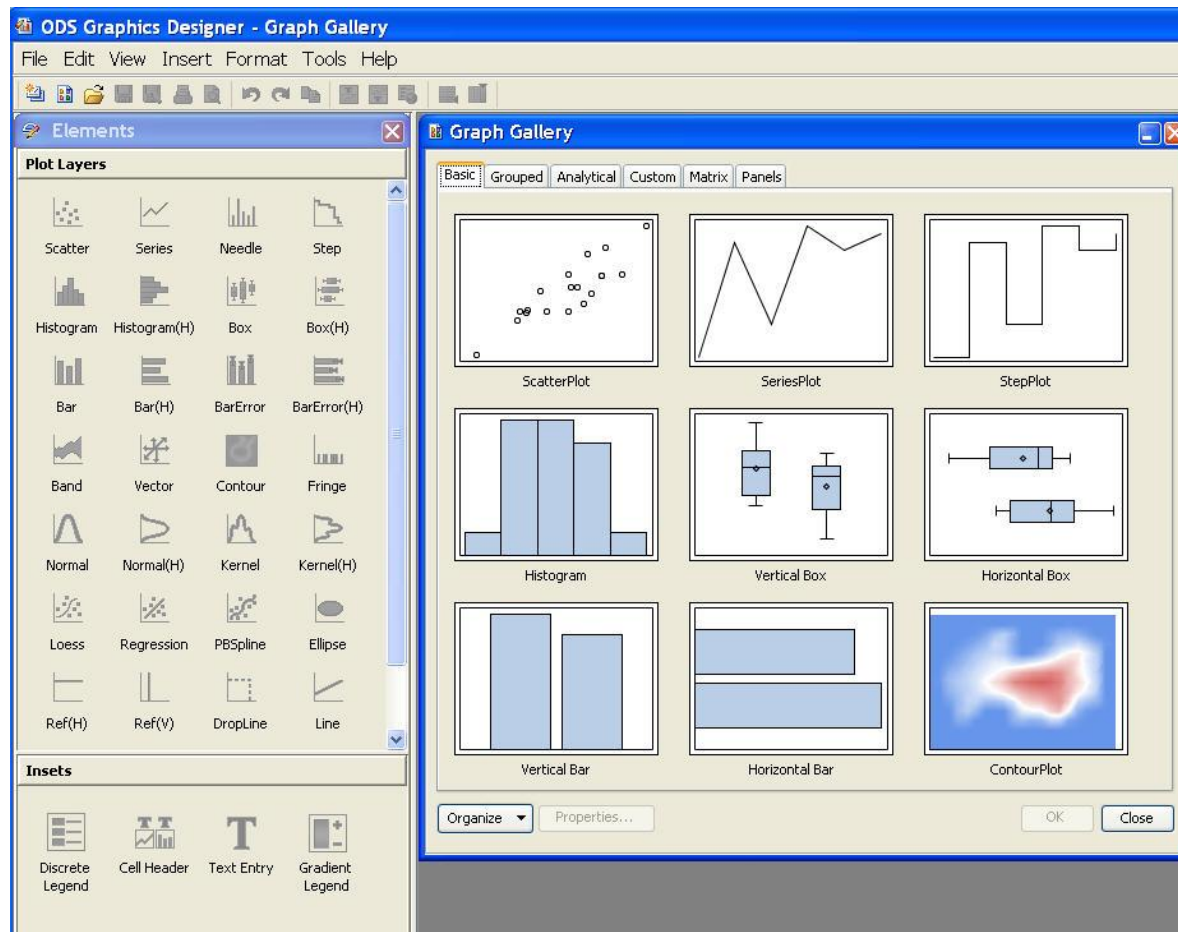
ODS Graphics Designer - Graph Gallery

File Edit View Insert Format Tools Help

Elements

Plot Layers

Scatter Series Needle Step

Histogram Histogram(H) Box Box(H)

Bar Bar(H) BarError BarError(H)

Band Vector Contour Fringe

Normal Normal(H) Kernel Kernel(H)

Loess Regression PBSpline Ellipse

Ref(H) Ref(V) DropLine Line

Insets

Discrete Legend Cell Header Text Entry Gradient Legend

Graph Gallery

Basic Grouped Analytical Custom Matrix Panels

ScatterPlot SeriesPlot StepPlot

Histogram Vertical Box Horizontal Box

Vertical Bar Horizontal Bar ContourPlot

Organize Properties... OK Close